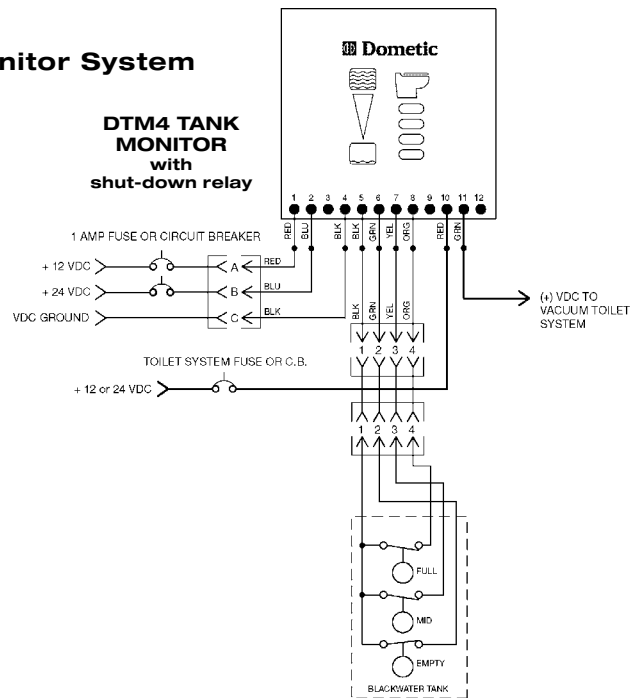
nitor System

Dometic

DTM4 TANK MONITOR with shut-down relay

1 2 3 4 5 6 7 8 9 10 11 12

RED BLU BLK BLK GRN YEL ORG RED GRN

1 AMP FUSE OR CIRCUIT BREAKER

+ 12 VDC

+ 24 VDC

VDC GROUND

A RED

B BLU

C BLK

BLK GRN YEL ORG

1 2 3 4

(+) VDC TO VACUUM TOILET SYSTEM

TOILET SYSTEM FUSE OR C.B.

+ 12 or 24 VDC

1 2 3 4

FULL

MID

EMPTY

BLACKWATER TANK